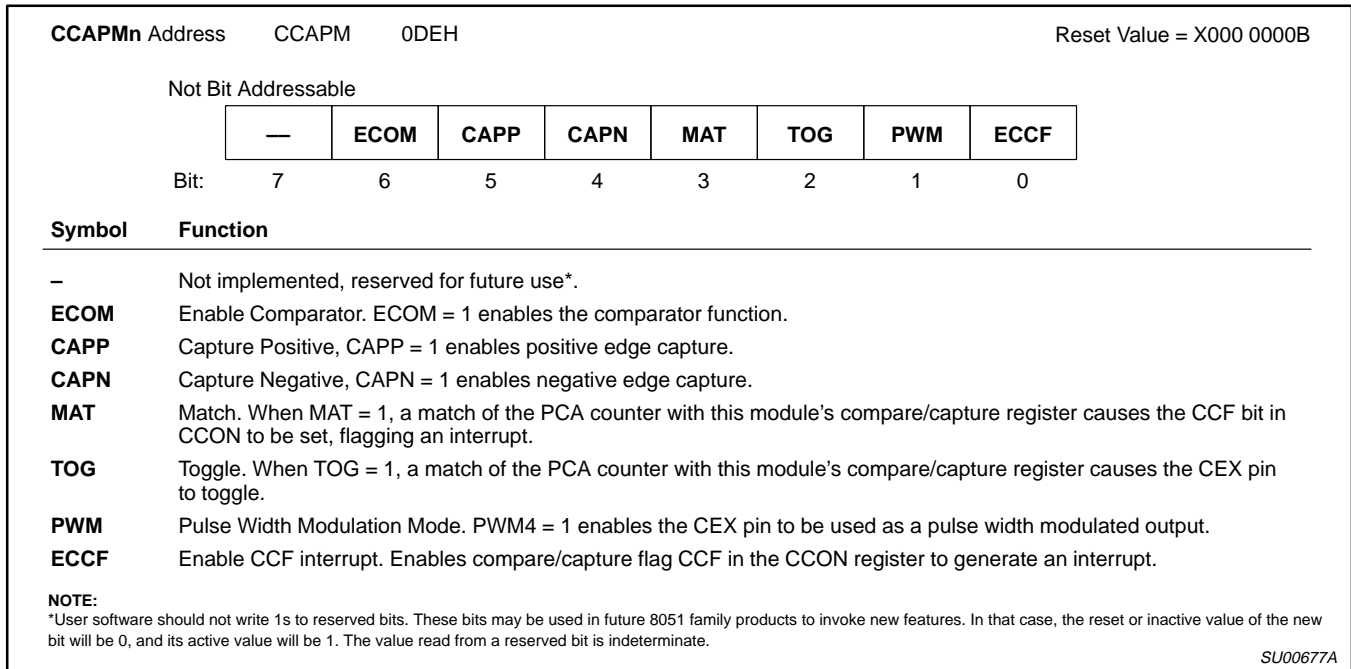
**CCAPMn** Address CCAPM 0DEH Reset Value = X000 0000B

Not Bit Addressable

| — | ECOM | CAPP | CAPN | MAT | TOG | PWM | ECCF |
|---|---|---|---|---|---|---|---|

Bit: 7 6 5 4 3 2 1 0

| Symbol | Function |
|---|---|
| – | Not implemented, reserved for future use*. |
| ECOM | Enable Comparator. ECOM = 1 enables the comparator function. |
| CAPP | Capture Positive, CAPP = 1 enables positive edge capture. |
| CAPN | Capture Negative, CAPN = 1 enables negative edge capture. |
| MAT | Match. When MAT = 1, a match of the PCA counter with this module's compare/capture register causes the CCF bit in CCON to be set, flagging an interrupt. |
| TOG | Toggle. When TOG = 1, a match of the PCA counter with this module's compare/capture register causes the CEX pin to toggle. |
| PWM | Pulse Width Modulation Mode. PWM4 = 1 enables the CEX pin to be used as a pulse width modulated output. |
| ECCF | Enable CCF interrupt. Enables compare/capture flag CCF in the CCON register to generate an interrupt. |

NOTE:
*User software should not write 1s to reserved bits. These bits may be used in future 8051 family products to invoke new features. In that case, the reset or inactive value of the new bit will be 0, and its active value will be 1. The value read from a reserved bit is indeterminate.

SU00677A